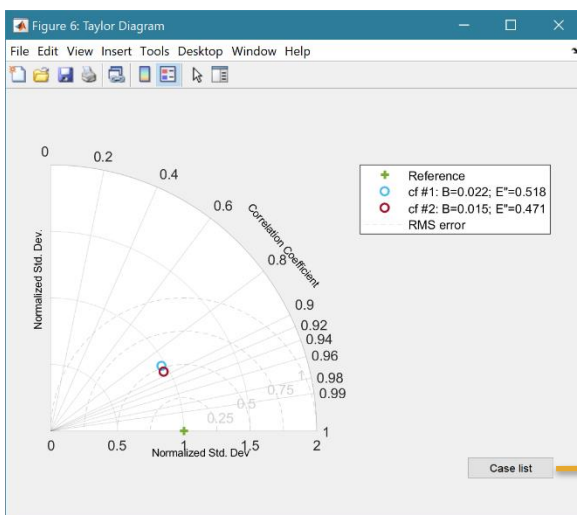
Figure 6: Taylor Diagram

File Edit View Insert Tools Desktop Window Help

0
0.2
0.4
0.6
Correlation Coefficient
0.8
0.9
0.92
0.94
0.96
0.98
0.99
1

Normalized Std. Dev.

0.25
0.5
0.75
1

0
0.5
1
1.5
2
Normalized Std. Dev.

Reference
cf #1: B=0.022; E"=0.518
cf #2: B=0.015; E"=0.471
RMS error

Case list